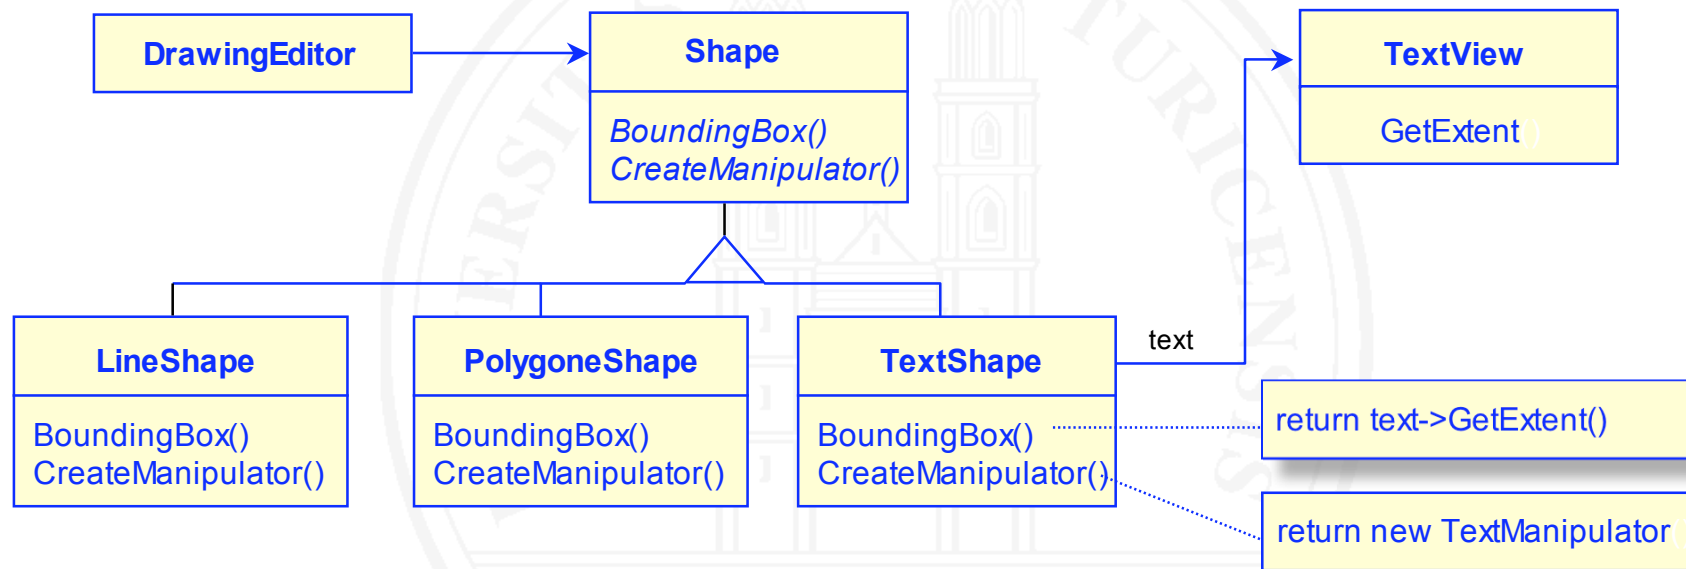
DrawingEditor

Shape

*BoundingBox()*
*CreateManipulator()*

TextView

GetExtent

LineShape

BoundingBox()
CreateManipulator()

PolygoneShape

BoundingBox()
CreateManipulator()

TextShape

BoundingBox()
CreateManipulator()

text

return text->GetExtent()

return new TextManipulator